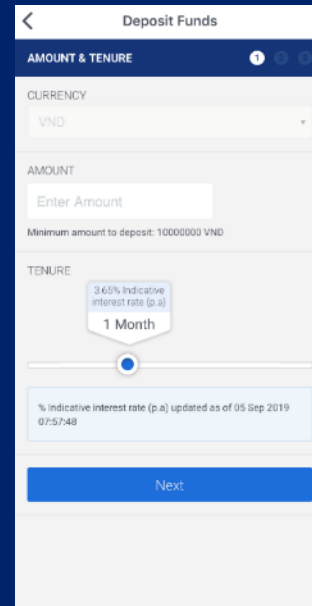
Deposit Funds

AMOUNT & TENURE 1

CURRENCY

VND

AMOUNT

Enter Amount

Minimum amount to deposit: 10000000 VND

TENURE

3.65% Indicative interest rate (p.a)

1 Month

% Indicative interest rate (p.a) updated as of 05 Sep 2019 07:57:48

Next